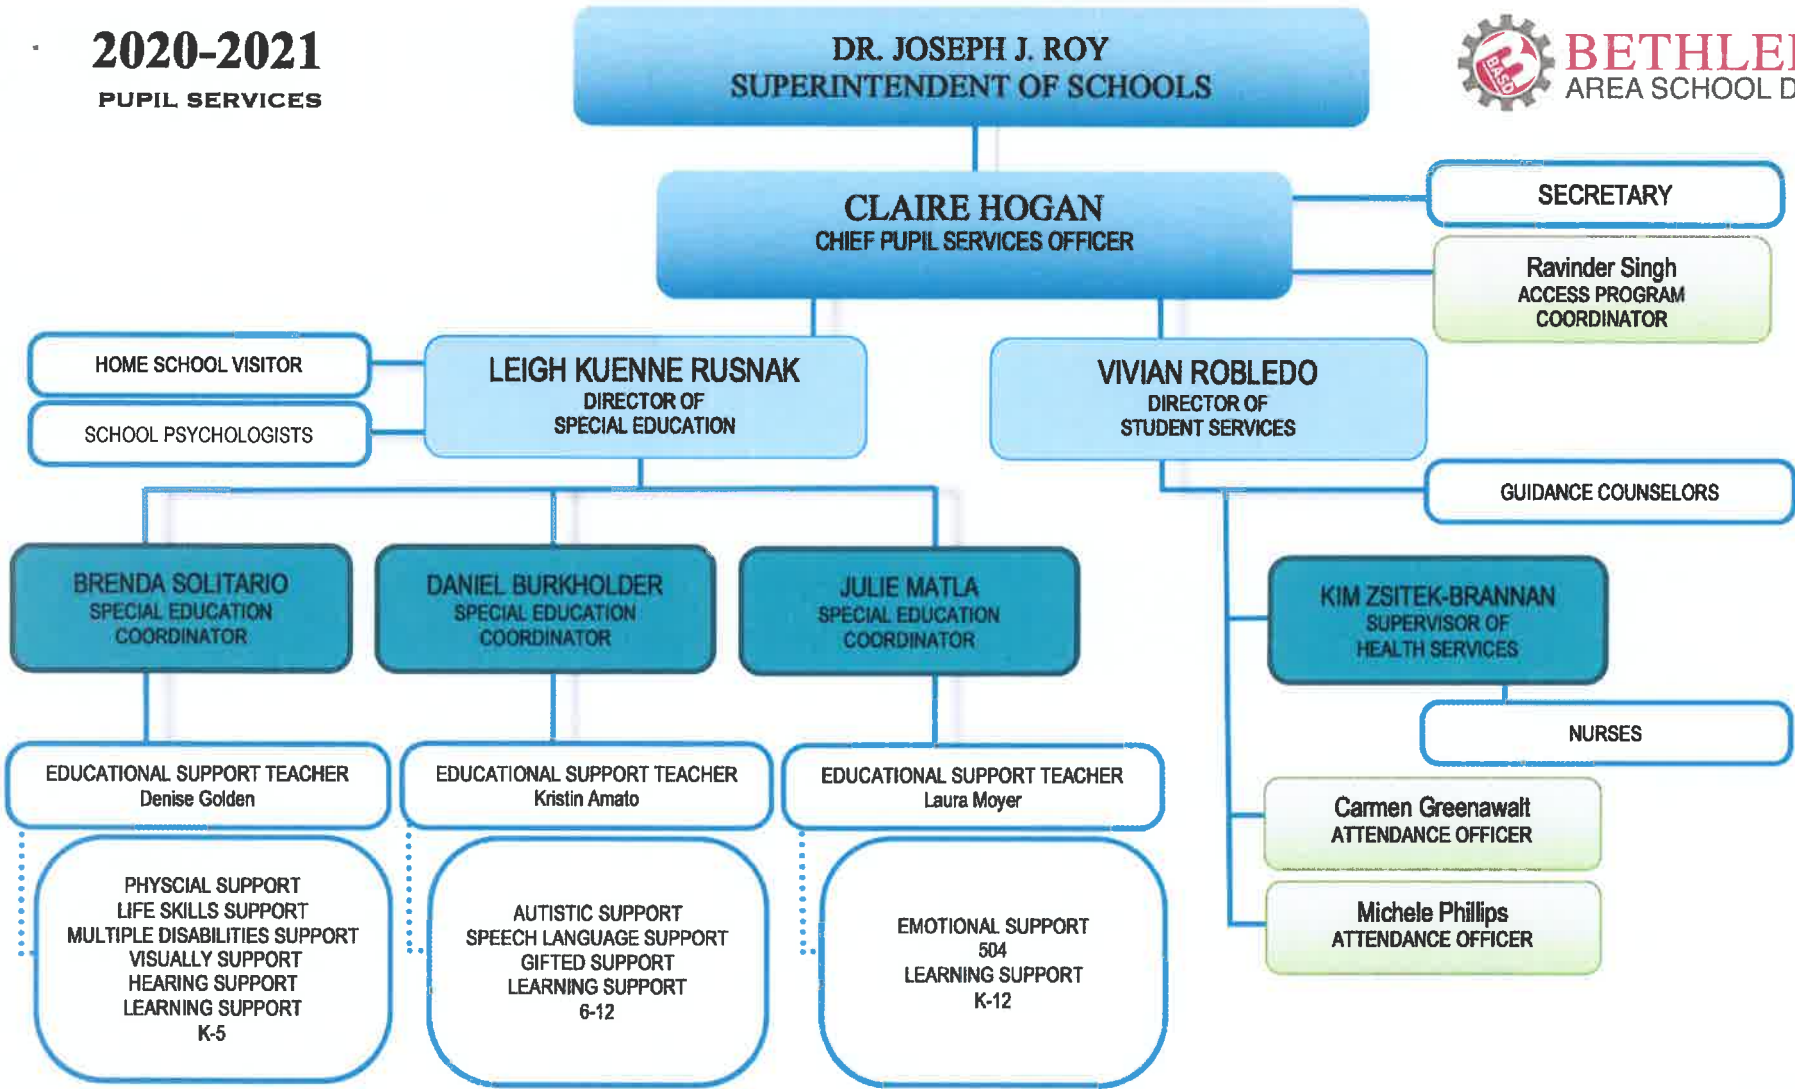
2020-2021
PUPIL SERVICES

DR. JOSEPH J. ROY
SUPERINTENDENT OF SCHOOLS

BASD BETHLE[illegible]
AREA SCHOOL D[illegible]

CLAIRE HOGAN
CHIEF PUPIL SERVICES OFFICER

SECRETARY

Ravinder Singh
ACCESS PROGRAM COORDINATOR

HOME SCHOOL VISITOR

SCHOOL PSYCHOLOGISTS

LEIGH KUENNE RUSNAK
DIRECTOR OF SPECIAL EDUCATION

VIVIAN ROBLEDO
DIRECTOR OF STUDENT SERVICES

GUIDANCE COUNSELORS

BRENDA SOLITARIO
SPECIAL EDUCATION COORDINATOR

DANIEL BURKHOLDER
SPECIAL EDUCATION COORDINATOR

JULIE MATLA
SPECIAL EDUCATION COORDINATOR

KIM ZSITEK-BRANNAN
SUPERVISOR OF HEALTH SERVICES

NURSES

EDUCATIONAL SUPPORT TEACHER
Denise Golden

EDUCATIONAL SUPPORT TEACHER
Kristin Amato

EDUCATIONAL SUPPORT TEACHER
Laura Moyer

Carmen Greenawalt
ATTENDANCE OFFICER

Michele Phillips
ATTENDANCE OFFICER

PHYSCIAL SUPPORT
LIFE SKILLS SUPPORT
MULTIPLE DISABILITIES SUPPORT
VISUALLY SUPPORT
HEARING SUPPORT
LEARNING SUPPORT
K-5

AUTISTIC SUPPORT
SPEECH LANGUAGE SUPPORT
GIFTED SUPPORT
LEARNING SUPPORT
6-12

EMOTIONAL SUPPORT
504
LEARNING SUPPORT
K-12